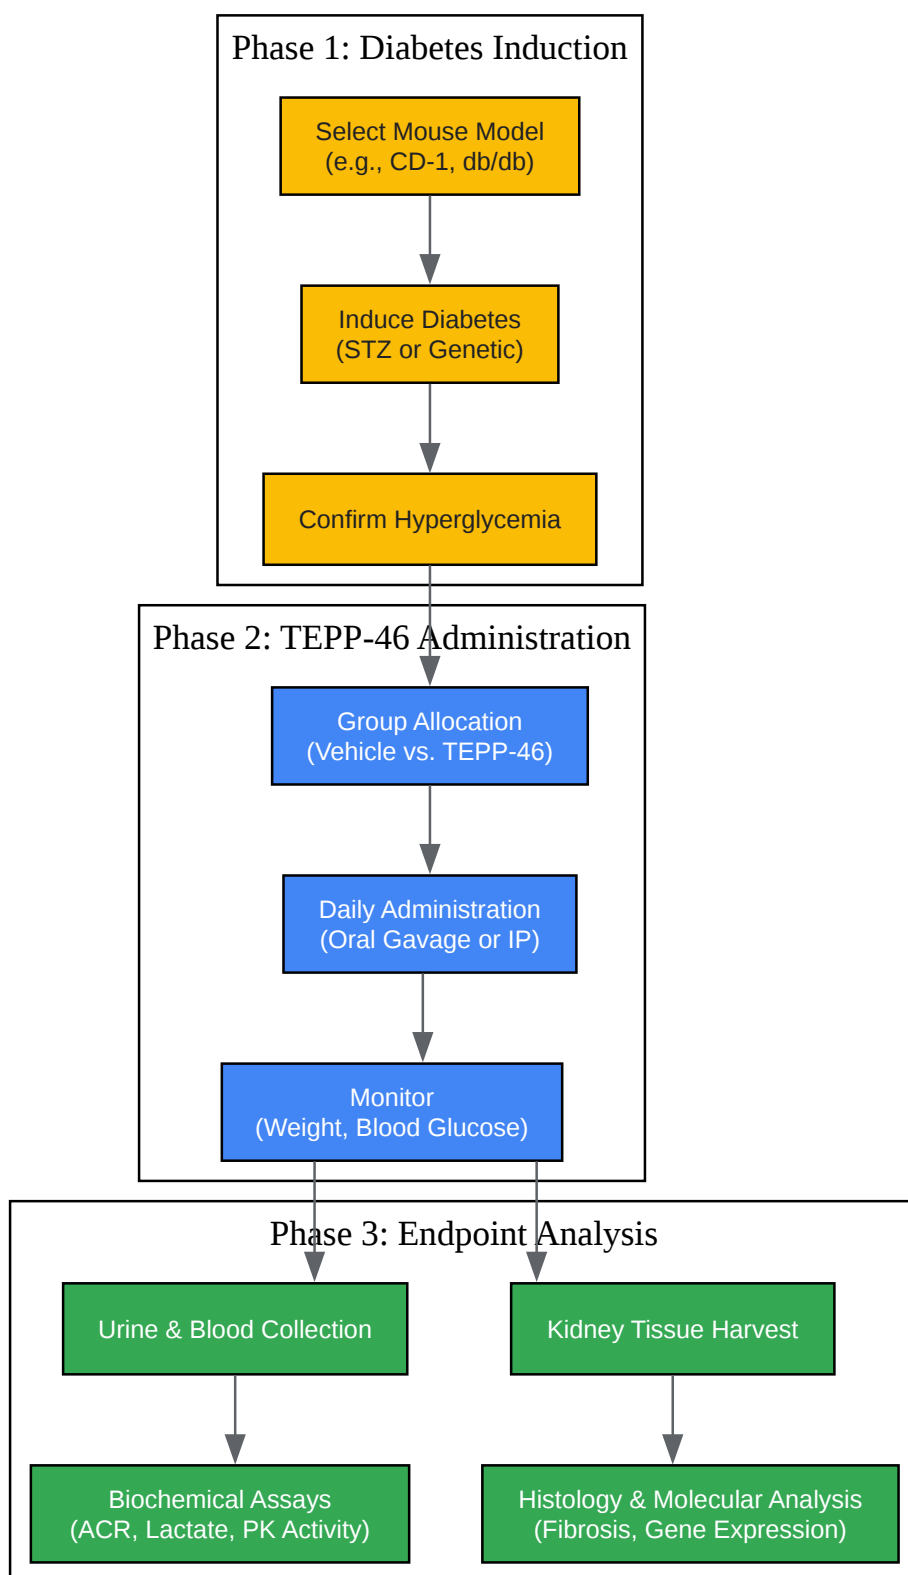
Phase 1: Diabetes Induction

Select Mouse Model
(e.g., CD-1, db/db)

Induce Diabetes
(STZ or Genetic)

Confirm Hyperglycemia

Phase 2: TEPP-46 Administration

Group Allocation
(Vehicle vs. TEPP-46)

Daily Administration
(Oral Gavage or IP)

Monitor
(Weight, Blood Glucose)

Phase 3: Endpoint Analysis

Urine & Blood Collection

Kidney Tissue Harvest

Biochemical Assays
(ACR, Lactate, PK Activity)

Histology & Molecular Analysis
(Fibrosis, Gene Expression)